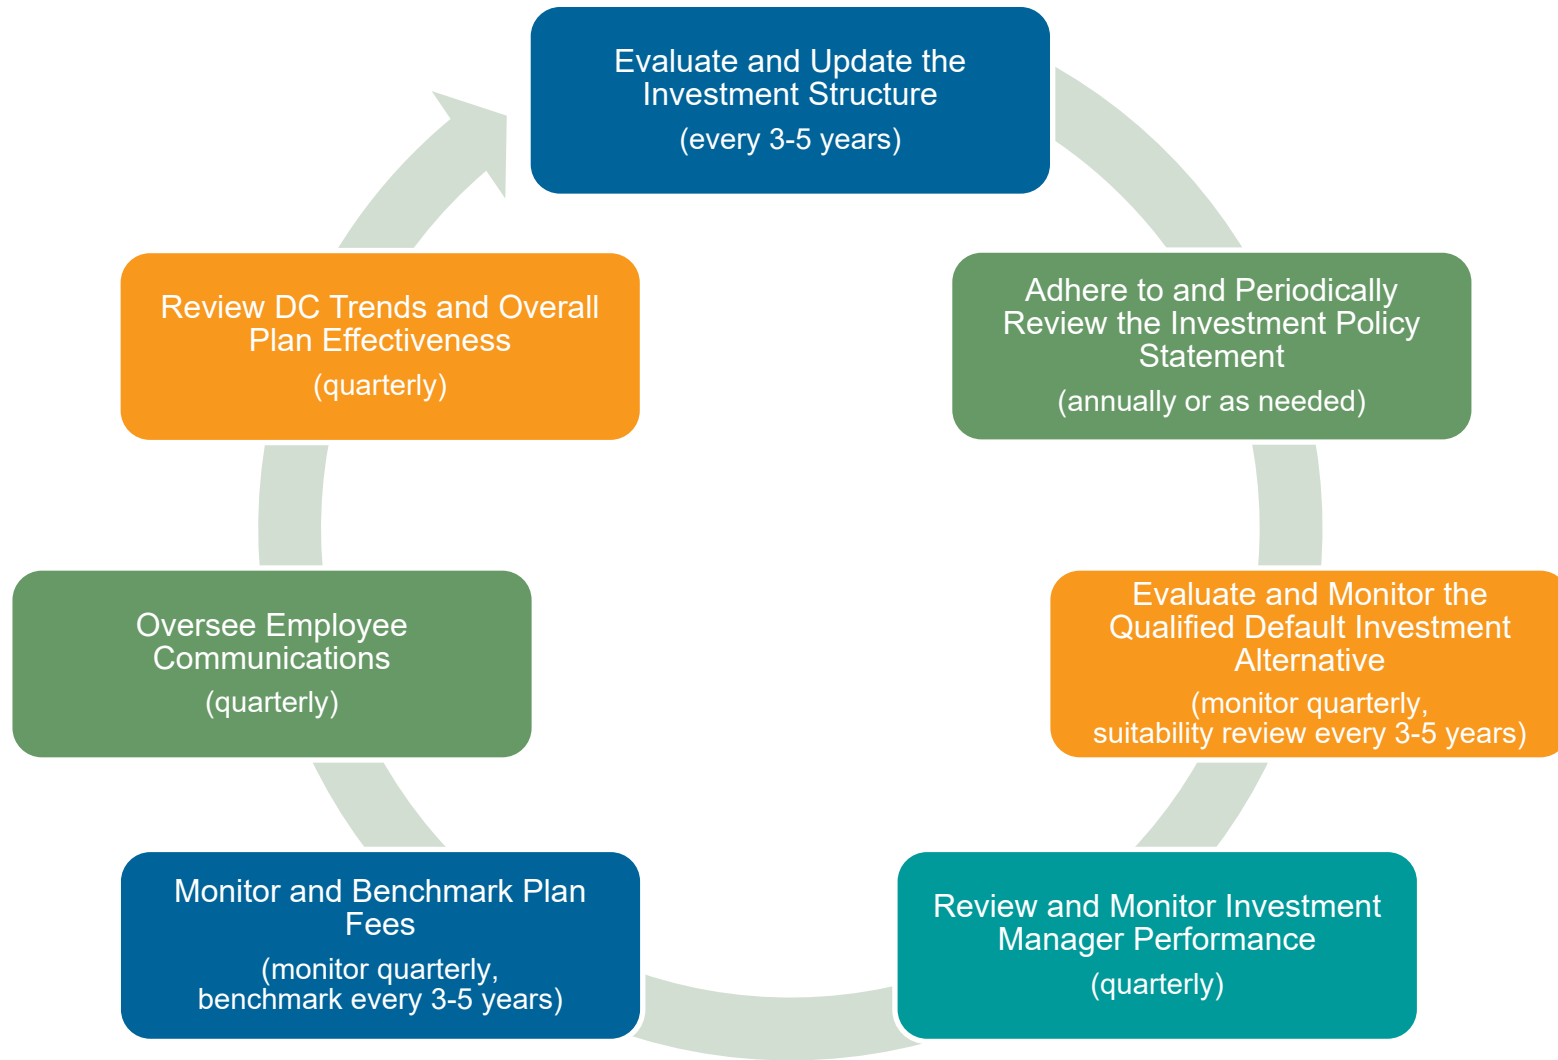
Evaluate and Update the Investment Structure
(every 3-5 years)

Adhere to and Periodically Review the Investment Policy Statement
(annually or as needed)

Evaluate and Monitor the Qualified Default Investment Alternative
(monitor quarterly, suitability review every 3-5 years)

Review and Monitor Investment Manager Performance
(quarterly)

Monitor and Benchmark Plan Fees
(monitor quarterly, benchmark every 3-5 years)

Oversee Employee Communications
(quarterly)

Review DC Trends and Overall Plan Effectiveness
(quarterly)